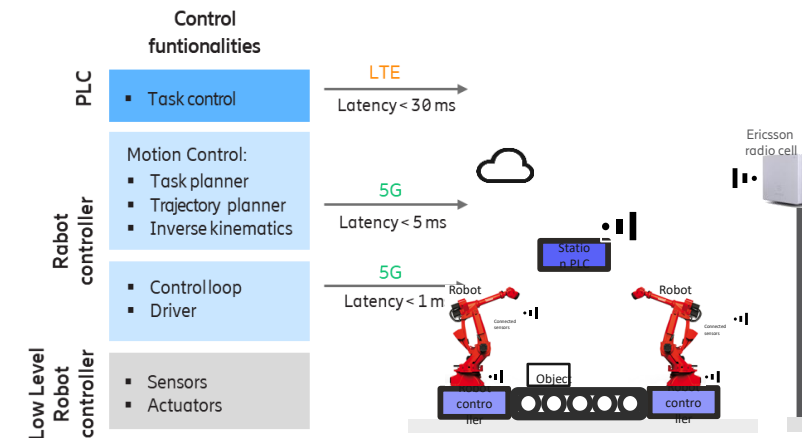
Control funtionalities

PLC

▪ Task control

LTE

Latency < 30 ms

Robot controller

Motion Control:
▪ Task planner
▪ Trajectory planner
▪ Inverse kinematics

5G

Latency < 5 ms

▪ Control loop
▪ Driver

5G

Latency < 1 m

Low Level Robot controller

▪ Sensors
▪ Actuators

Ericsson radio cell

Statio n PLC

Robot

Connected sensors

Robot

Connected sensors

Object

contro ller

contro ller